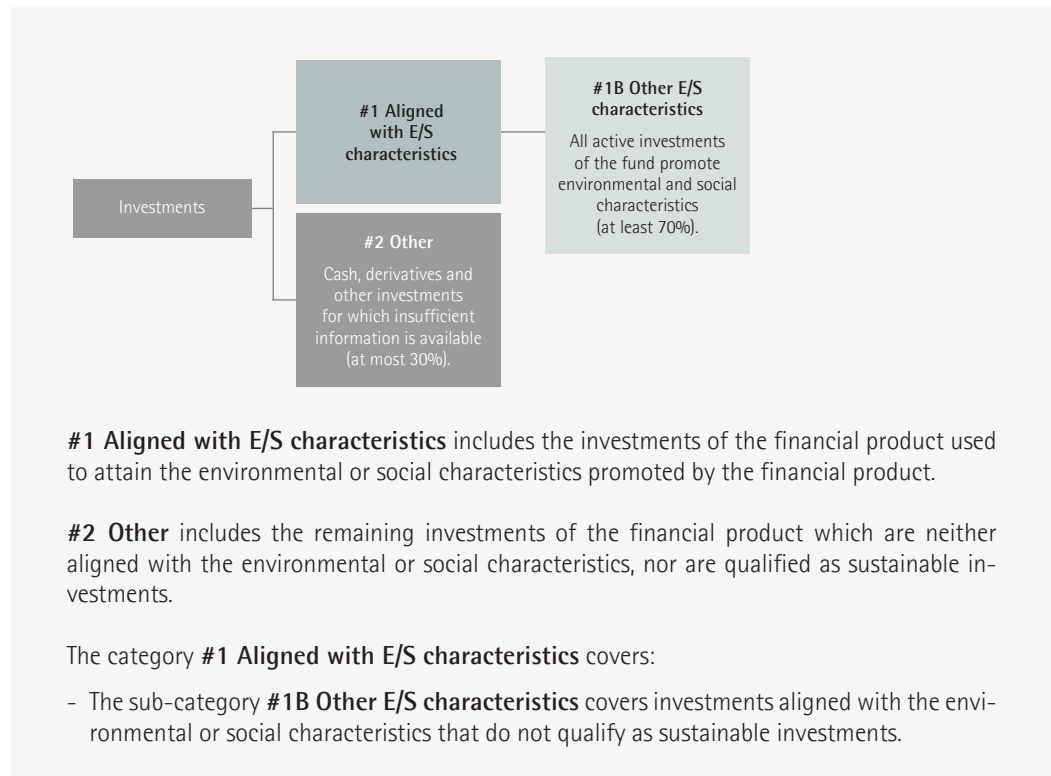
Investments

#1 Aligned with E/S characteristics

#1B Other E/S characteristics

All active investments of the fund promote environmental and social characteristics (at least 70%).

#2 Other

Cash, derivatives and other investments for which insufficient information is available (at most 30%).

**#1 Aligned with E/S characteristics** includes the investments of the financial product used to attain the environmental or social characteristics promoted by the financial product.

**#2 Other** includes the remaining investments of the financial product which are neither aligned with the environmental or social characteristics, nor are qualified as sustainable investments.

The category **#1 Aligned with E/S characteristics** covers:

- The sub-category **#1B Other E/S characteristics** covers investments aligned with the environmental or social characteristics that do not qualify as sustainable investments.